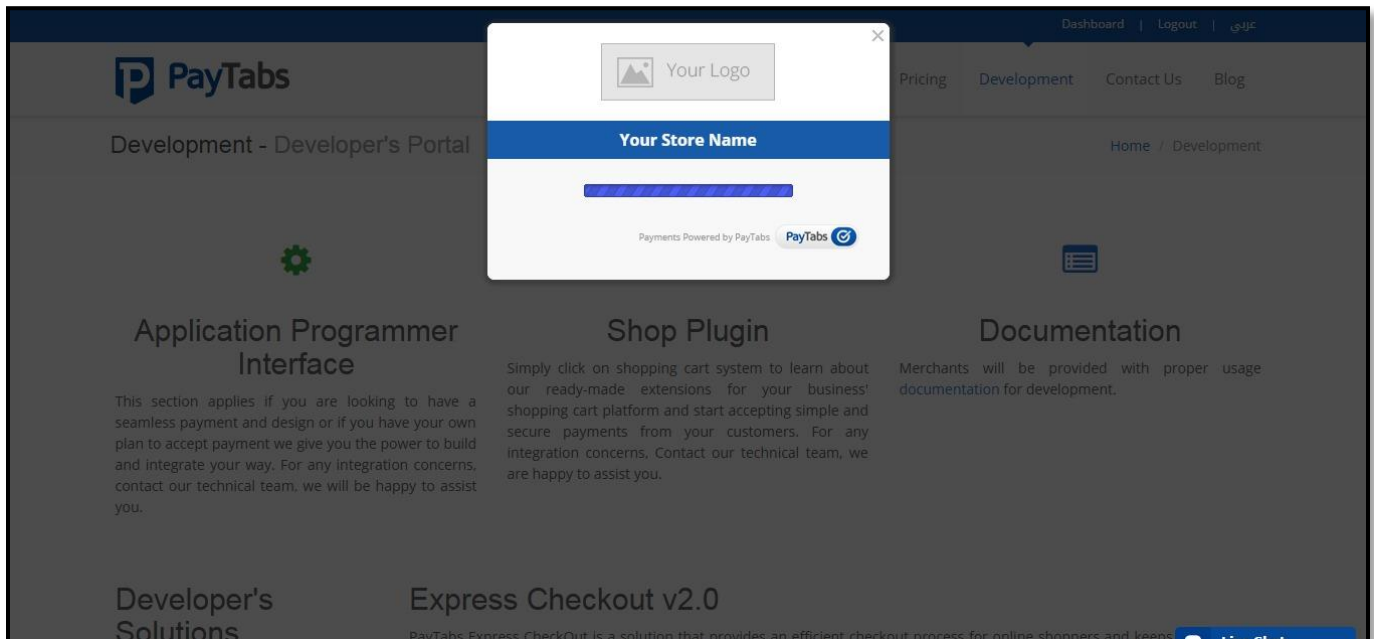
Dashboard | Logout | عربي

PayTabs

Pricing Development Contact Us Blog

Development - Developer's Portal

Home / Development

×

Your Logo

Your Store Name

Payments Powered by PayTabs PayTabs

Application Programmer Interface

This section applies if you are looking to have a seamless payment and design or if you have your own plan to accept payment we give you the power to build and integrate your way. For any integration concerns, contact our technical team, we will be happy to assist you.

Shop Plugin

Simply click on shopping cart system to learn about our ready-made extensions for your business' shopping cart platform and start accepting simple and secure payments from your customers. For any integration concerns, Contact our technical team, we are happy to assist you.

Documentation

Merchants will be provided with proper usage documentation for development.

Developer's Solutions

Express Checkout v2.0

PayTabs Express CheckOut is a solution that provides an efficient checkout process for online shoppers and keeps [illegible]